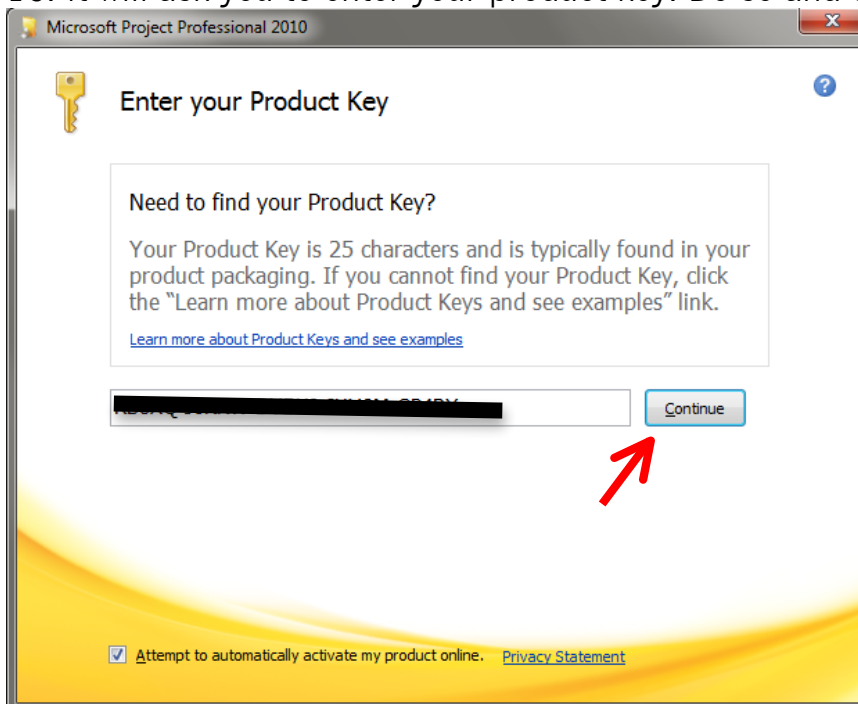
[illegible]

Microsoft Project Professional 2010

Enter your Product Key

Need to find your Product Key?

Your Product Key is 25 characters and is typically found in your product packaging. If you cannot find your Product Key, click the "Learn more about Product Keys and see examples" link.

Learn more about Product Keys and see examples

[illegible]

Continue

Attempt to automatically activate my product online. Privacy Statement